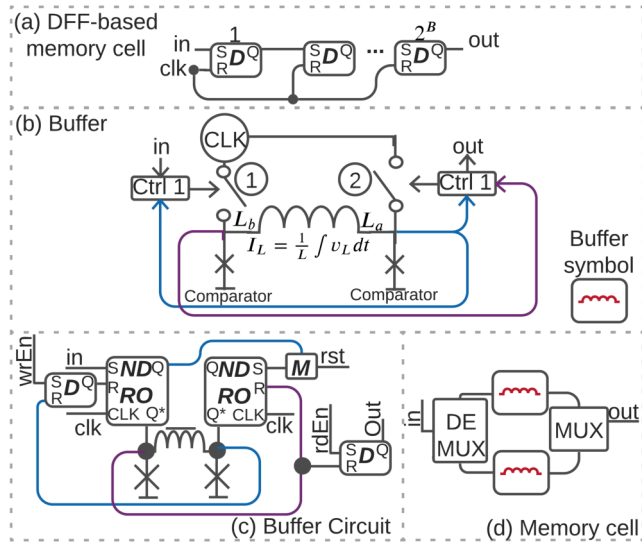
(a) DFF-based memory cell

in
clk
1
S R $\boldsymbol{D}$ Q
S R $\boldsymbol{D}$ Q
...
$2^B$
S R $\boldsymbol{D}$ Q
out

(b) Buffer

CLK
in
Ctrl 1
1
2
out
Ctrl 1
$L_b$
$L_a$
$I_L = \frac{1}{L}\int v_L\, dt$
Comparator
Comparator

Buffer symbol

wrEn
in
S R $\boldsymbol{D}$ Q
S R $\boldsymbol{ND}$ Q $\boldsymbol{RO}$ CLK Q*
clk
Q $\boldsymbol{ND}$ S $\boldsymbol{RO}$ R Q* CLK
clk
$\boldsymbol{M}$
rst
rdEn
Out
S R $\boldsymbol{D}$ Q

(c) Buffer Circuit

in
DE MUX
MUX
out

(d) Memory cell